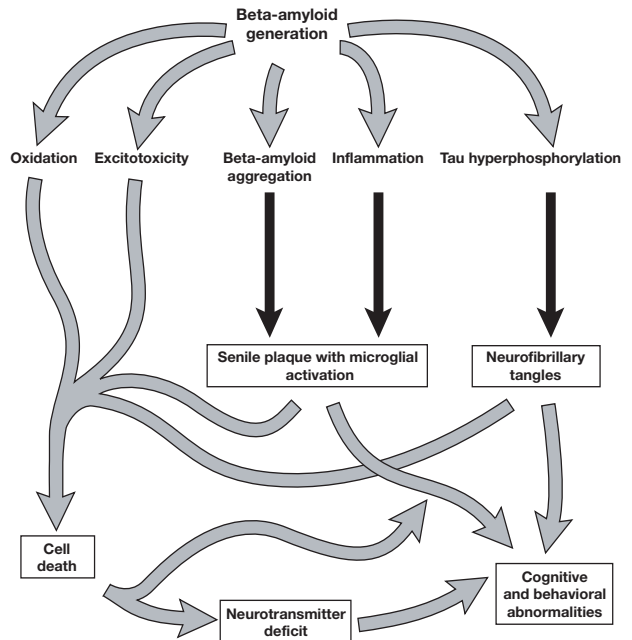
Beta-amyloid generation

Oxidation

Excitotoxicity

Beta-amyloid aggregation

Inflammation

Tau hyperphosphorylation

Senile plaque with microglial activation

Neurofibrillary tangles

Cell death

Neurotransmitter deficit

Cognitive and behavioral abnormalities